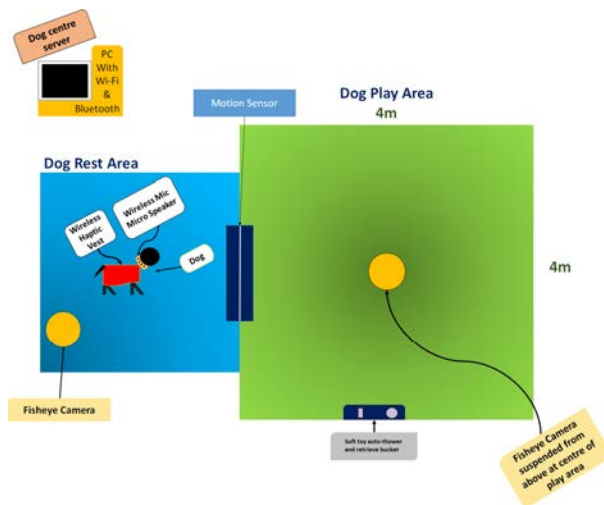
Dog centre server

PC With Wi-Fi & Bluetooth

Motion Sensor

Dog Play Area

4m

Dog Rest Area

Wireless Haptic Vest

Wireless Mic Micro Speaker

Dog

4m

Fisheye Camera

Soft toy auto-thrower and retrieve bucket

Fisheye Camera suspended from above at centre of play area